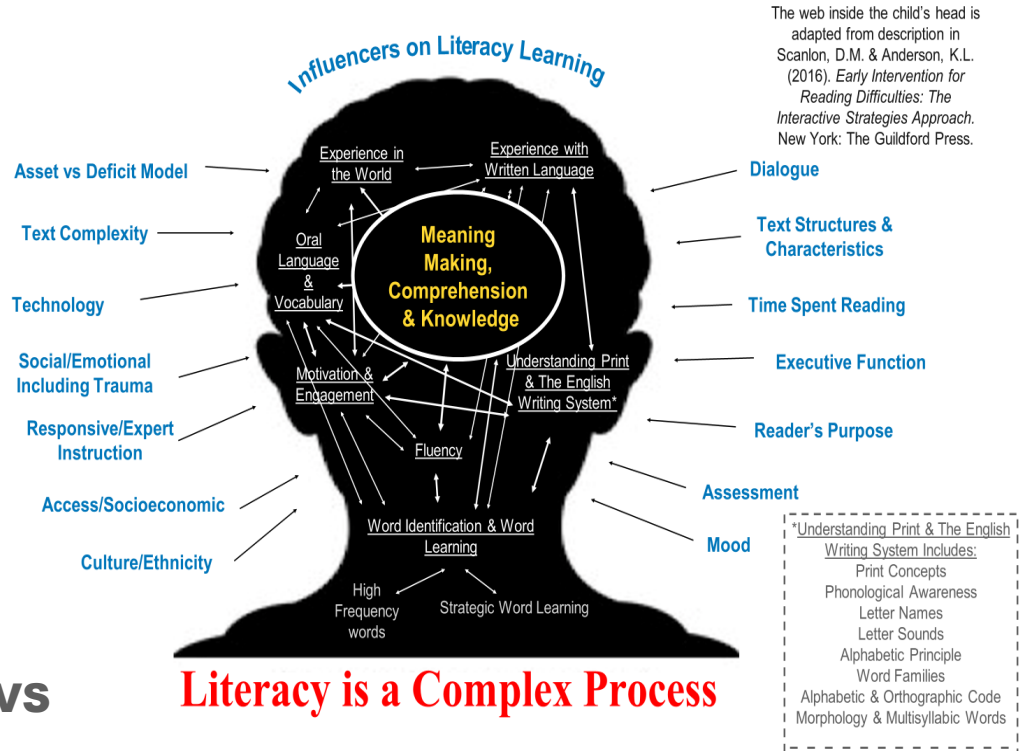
Influencers on Literacy Learning

The web inside the child's head is adapted from description in Scanlon, D.M. & Anderson, K.L. (2016). *Early Intervention for Reading Difficulties: The Interactive Strategies Approach.* New York: The Guildford Press.

Asset vs Deficit Model

Text Complexity

Technology

Social/Emotional Including Trauma

Responsive/Expert Instruction

Access/Socioeconomic

Culture/Ethnicity

Dialogue

Text Structures & Characteristics

Time Spent Reading

Executive Function

Reader's Purpose

Assessment

Mood

Experience in the World

Experience with Written Language

Oral Language & Vocabulary

Meaning Making, Comprehension & Knowledge

Motivation & Engagement

Understanding Print & The English Writing System*

Fluency

Word Identification & Word Learning

High Frequency words

Strategic Word Learning

*Understanding Print & The English Writing System Includes:
Print Concepts
Phonological Awareness
Letter Names
Letter Sounds
Alphabetic Principle
Word Families
Alphabetic & Orthographic Code
Morphology & Multisyllabic Words

vs

Literacy is a Complex Process